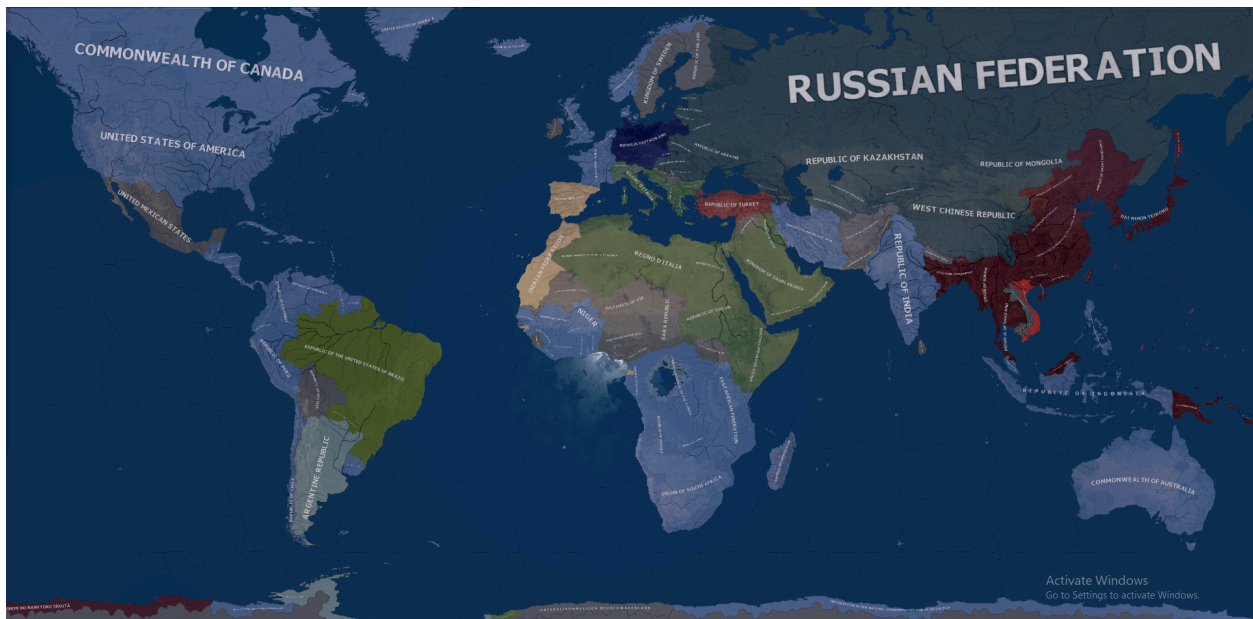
COMMONWEALTH OF CANADA
RUSSIAN FEDERATION
KINGDOM OF SWEDEN
UNITED STATES OF AMERICA
REPUBLIC OF UKRAINE
REPUBLIC OF KAZAKHSTAN
REPUBLIC OF MONGOLIA
UNITED MEXICAN STATES
REPUBLIC OF TURKEY
WEST CHINESE REPUBLIC
REGNO D'ITALIA
REPUBLIC OF INDIA
NIGER
REPUBLIC OF THE UNITED STATES OF BRAZIL
REPUBLIC OF INDONESIA
ARGENTINE REPUBLIC
UNION OF SOUTH AFRICA
COMMONWEALTH OF AUSTRALIA
Activate Windows
Go to Settings to activate Windows.